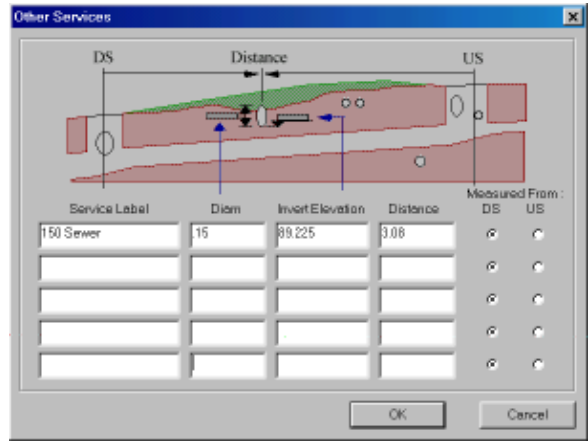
Other Services

DS

Distance

US

| Service Label | Diam | Invert Elevation | Distance | Measured From : DS | US |
|---|---|---|---|---|---|
| 150 Sewer | .15 | 89.225 | 3.08 | | |
| | | | | | |
| | | | | | |
| | | | | | |
| | | | | | |

OK

Cancel